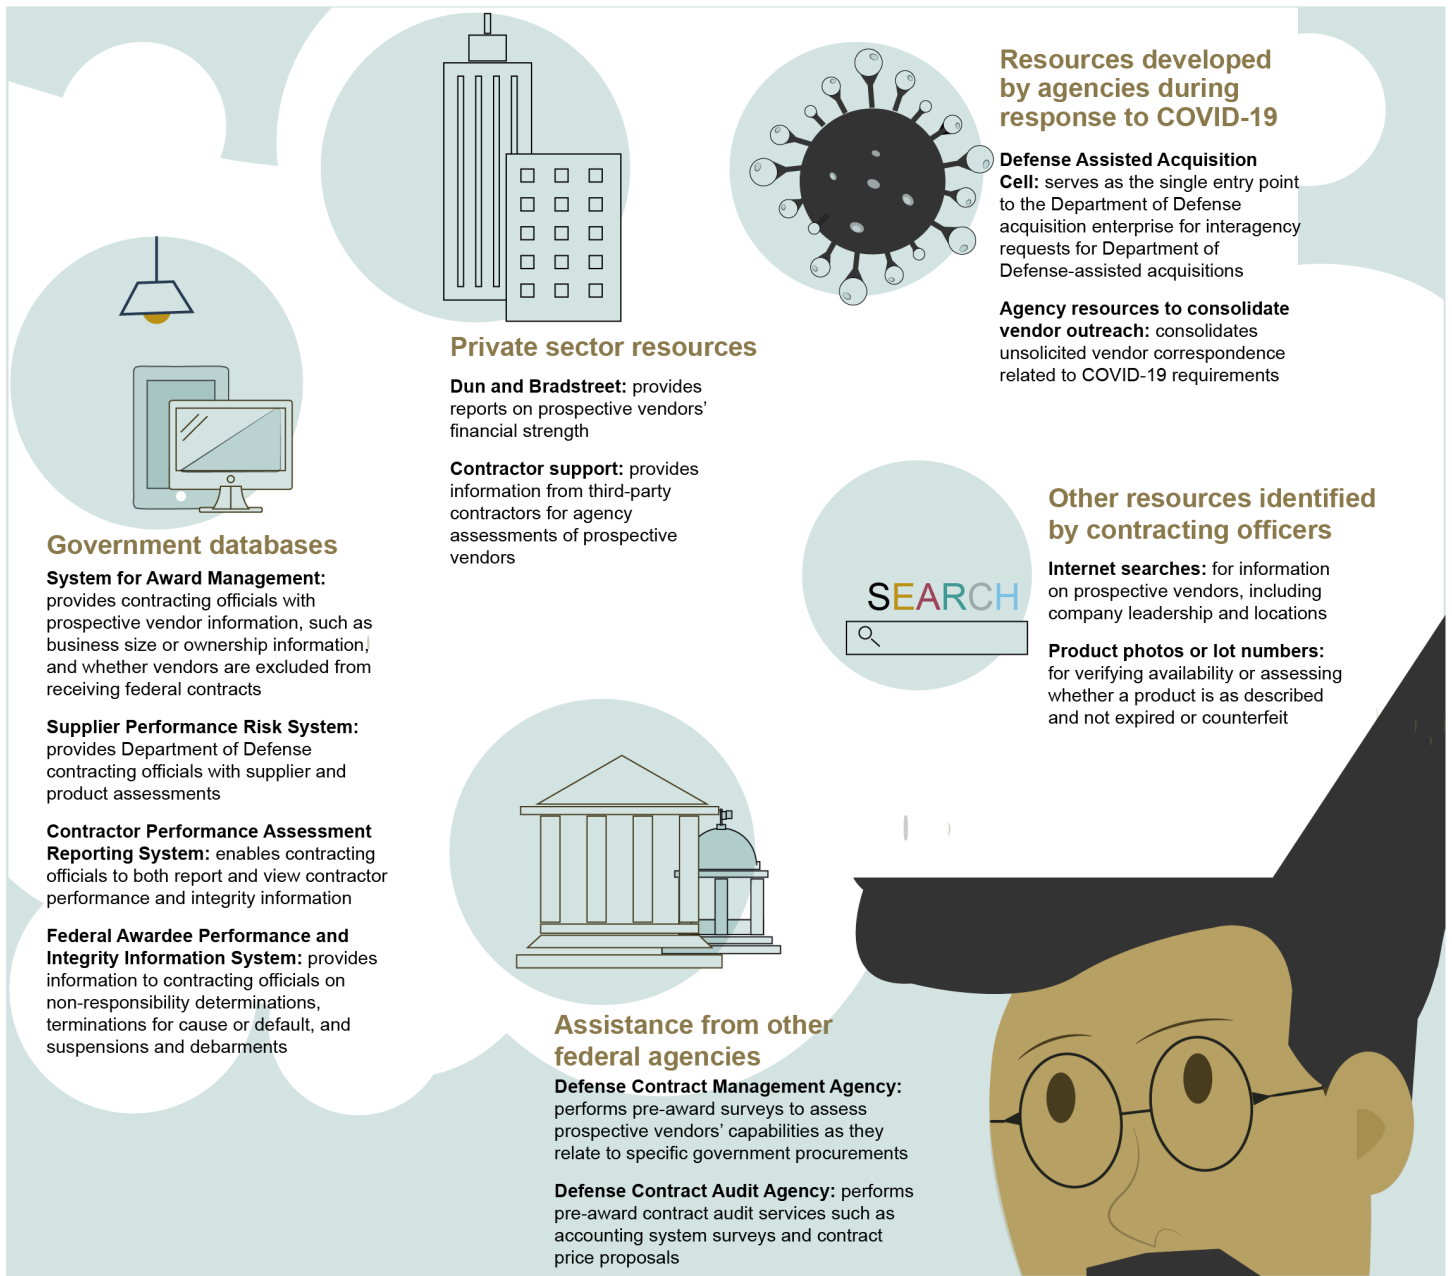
Resources developed by agencies during response to COVID-19

Defense Assisted Acquisition Cell: serves as the single entry point to the Department of Defense acquisition enterprise for interagency requests for Department of Defense-assisted acquisitions

Agency resources to consolidate vendor outreach: consolidates unsolicited vendor correspondence related to COVID-19 requirements

Private sector resources

Dun and Bradstreet: provides reports on prospective vendors' financial strength

Contractor support: provides information from third-party contractors for agency assessments of prospective vendors

Government databases

System for Award Management: provides contracting officials with prospective vendor information, such as business size or ownership information, and whether vendors are excluded from receiving federal contracts

Supplier Performance Risk System: provides Department of Defense contracting officials with supplier and product assessments

Contractor Performance Assessment Reporting System: enables contracting officials to both report and view contractor performance and integrity information

Federal Awardee Performance and Integrity Information System: provides information to contracting officials on non-responsibility determinations, terminations for cause or default, and suspensions and debarments

SEARCH

Other resources identified by contracting officers

Internet searches: for information on prospective vendors, including company leadership and locations

Product photos or lot numbers: for verifying availability or assessing whether a product is as described and not expired or counterfeit

Assistance from other federal agencies

Defense Contract Management Agency: performs pre-award surveys to assess prospective vendors' capabilities as they relate to specific government procurements

Defense Contract Audit Agency: performs pre-award contract audit services such as accounting system surveys and contract price proposals